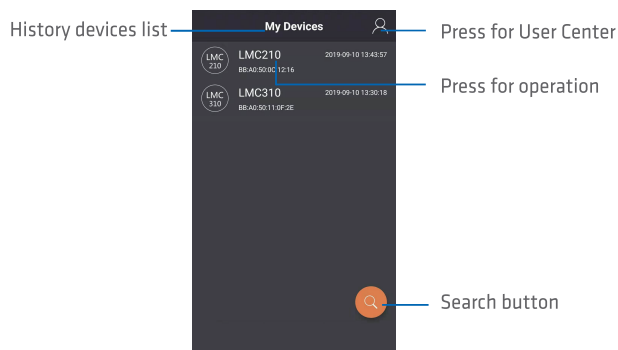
History devices list

My Devices

Press for User Center

LMC 210

LMC210

2019-09-10 13:43:57

BB:A0:50:0C:12:16

Press for operation

LMC 310

LMC310

2019-09-10 13:30:18

BB:A0:50:11:0F:2E

Search button